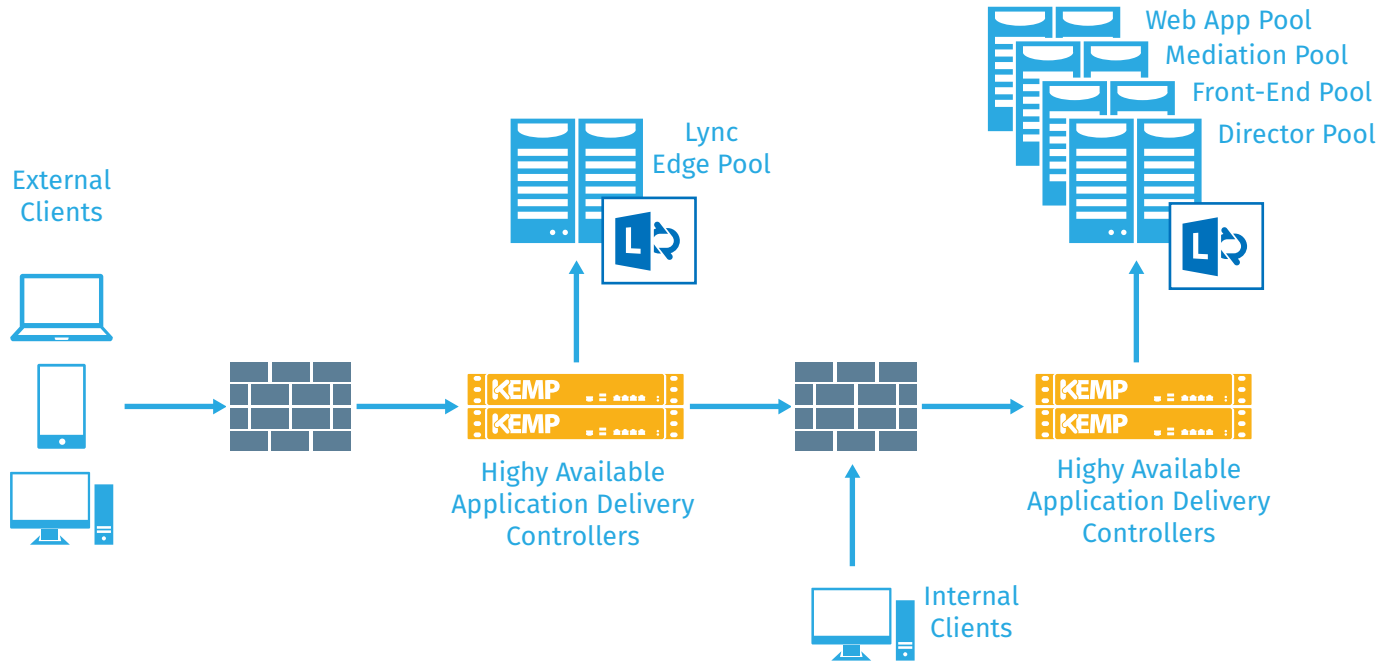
Web App Pool
Mediation Pool
Front-End Pool
Director Pool

Lync
Edge Pool

External
Clients

KEMP
KEMP

Highy Available
Application Delivery
Controllers

KEMP
KEMP

Highy Available
Application Delivery
Controllers

Internal
Clients